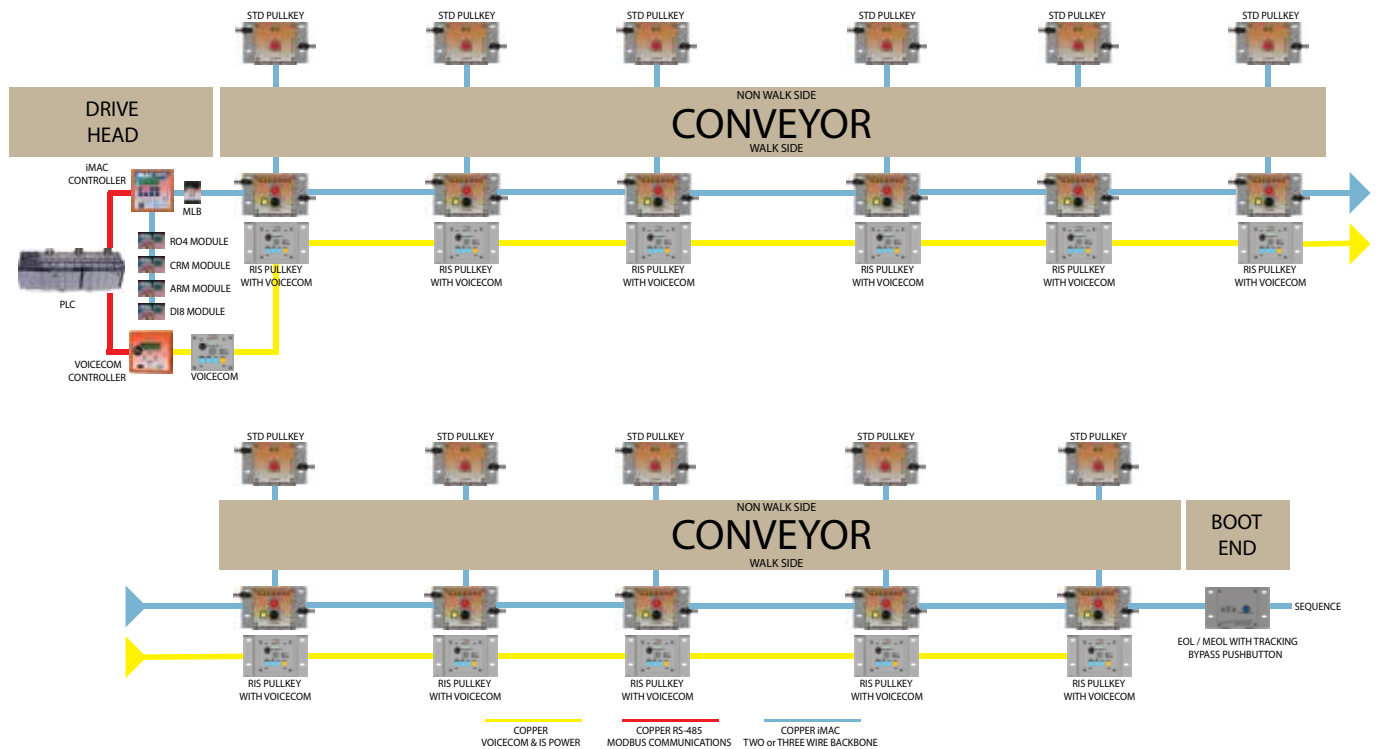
STD PULLKEY STD PULLKEY STD PULLKEY STD PULLKEY STD PULLKEY STD PULLKEY

DRIVE HEAD

NON WALK SIDE
CONVEYOR
WALK SIDE

iMAC CONTROLLER

MLB

RO4 MODULE
CRM MODULE
ARM MODULE
DI8 MODULE

PLC

RIS PULLKEY WITH VOICECOM
RIS PULLKEY WITH VOICECOM
RIS PULLKEY WITH VOICECOM
RIS PULLKEY WITH VOICECOM
RIS PULLKEY WITH VOICECOM
RIS PULLKEY WITH VOICECOM

VOICECOM CONTROLLER

VOICECOM

STD PULLKEY STD PULLKEY STD PULLKEY STD PULLKEY STD PULLKEY

NON WALK SIDE
CONVEYOR
WALK SIDE

BOOT END

SEQUENCE

EOL / MEOL WITH TRACKING BYPASS PUSHBUTTON

RIS PULLKEY WITH VOICECOM
RIS PULLKEY WITH VOICECOM
RIS PULLKEY WITH VOICECOM
RIS PULLKEY WITH VOICECOM
RIS PULLKEY WITH VOICECOM

COPPER VOICECOM & IS POWER
COPPER RS-485 MODBUS COMMUNICATIONS
COPPER iMAC TWO or THREE WIRE BACKBONE